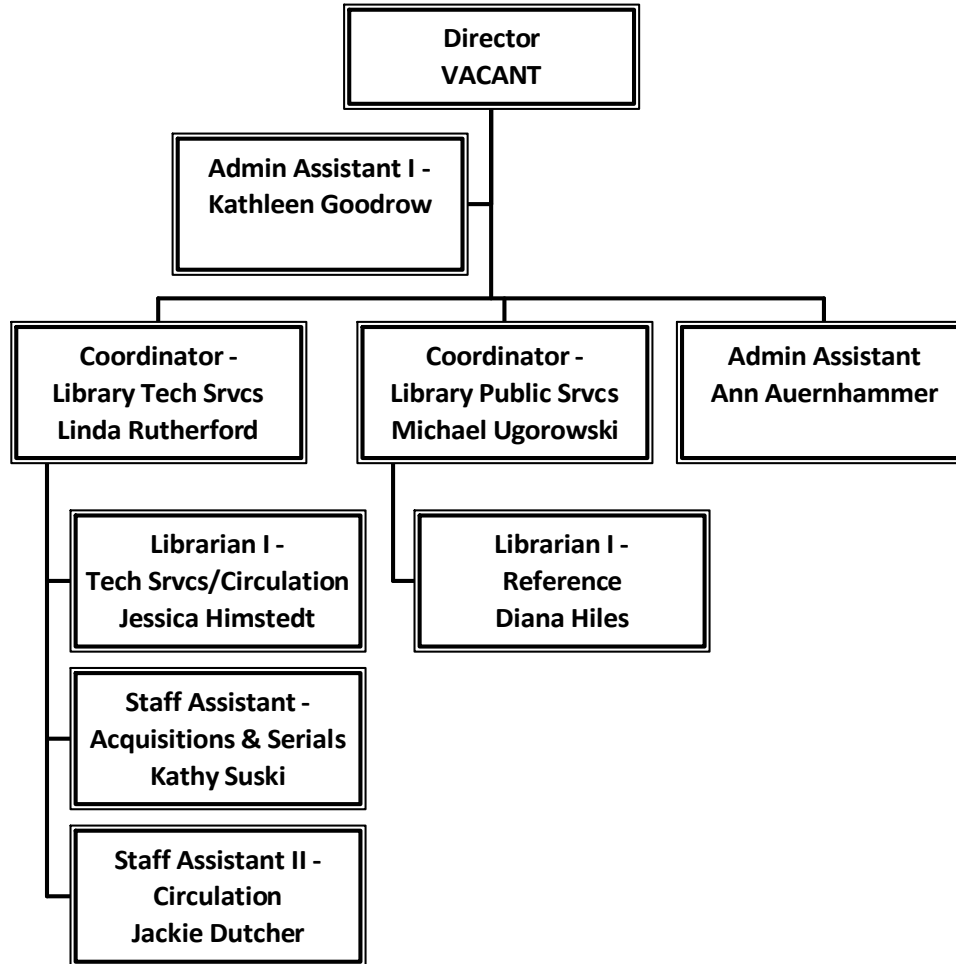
Director
VACANT

Admin Assistant I - Kathleen Goodrow

Coordinator - Library Tech Srvcs Linda Rutherford

Coordinator - Library Public Srvcs Michael Ugorowski

Admin Assistant Ann Auernhammer

Librarian I - Tech Srvcs/Circulation Jessica Himstedt

Librarian I - Reference Diana Hiles

Staff Assistant - Acquisitions & Serials Kathy Suski

Staff Assistant II - Circulation Jackie Dutcher